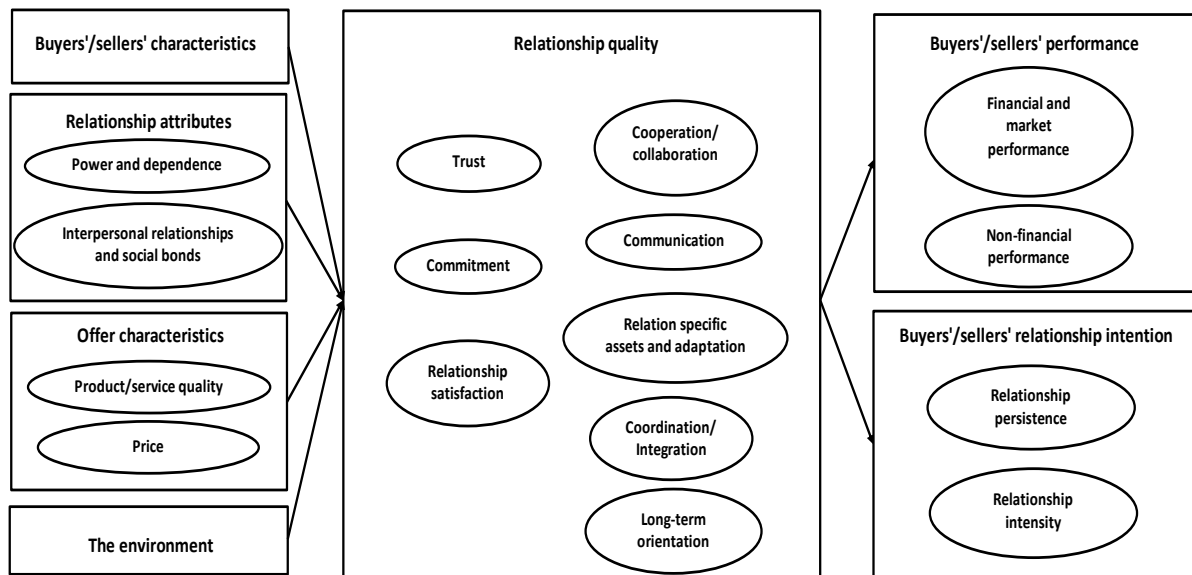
Buyers'/sellers' characteristics

Relationship attributes

Power and dependence

Interpersonal relationships and social bonds

Offer characteristics

Product/service quality

Price

The environment

Relationship quality

Trust

Commitment

Relationship satisfaction

Cooperation/ collaboration

Communication

Relation specific assets and adaptation

Coordination/ Integration

Long-term orientation

Buyers'/sellers' performance

Financial and market performance

Non-financial performance

Buyers'/sellers' relationship intention

Relationship persistence

Relationship intensity